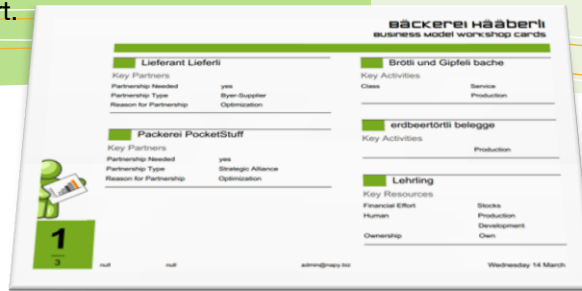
t.

Bäckerei Hääberli
Business Model workshop cards

Lieferant Lieferli
Key Partners
Partnership Needed yes
Partnership Type Byer-Supplier
Reason for Partnership Optimization

Packerei PocketStuff
Key Partners
Partnership Needed yes
Partnership Type Strategic Alliance
Reason for Partnership Optimization

Brötli und Gipfeli bache
Key Activities
Class Service
Production

erdbeertörtli belegge
Key Activities
Production

Lehrling
Key Resources
Financial Effort Stocks
Human Production
Development
Ownership Own

1
3

null null admin@napy.biz Wednesday 14 March